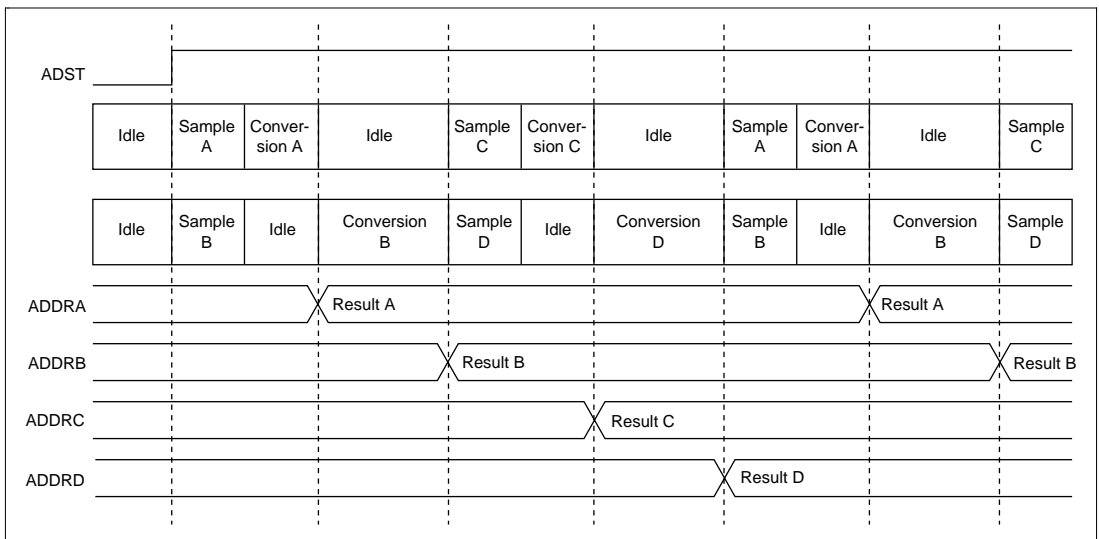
ADST

| Idle | Sample A | Conversion A | Idle | Sample C | Conversion C | Idle | Sample A | Conversion A | Idle | Sample C |
|---|---|---|---|---|---|---|---|---|---|---|

| Idle | Sample B | Idle | Conversion B | Sample D | Idle | Conversion D | Sample B | Idle | Conversion B | Sample D |
|---|---|---|---|---|---|---|---|---|---|---|

ADDRA Result A Result A

ADDRB Result B Result B

ADDRC Result C

ADDRD Result D